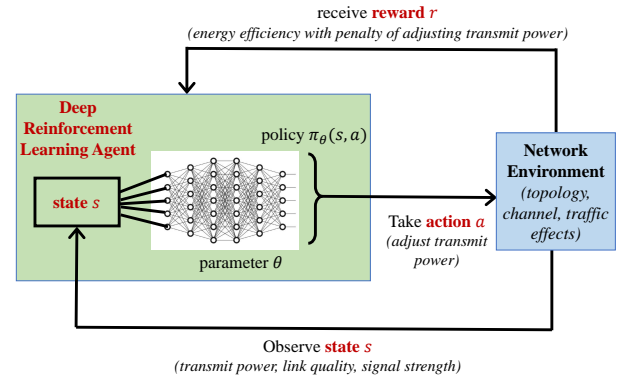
receive **reward** $r$
(energy efficiency with penalty of adjusting transmit power)

Deep Reinforcement Learning Agent

policy $\pi_\theta(s,a)$

state $s$

parameter $\theta$

Take **action** $a$
(adjust transmit power)

Network Environment
(topology, channel, traffic effects)

Observe **state** $s$
(transmit power, link quality, signal strength)